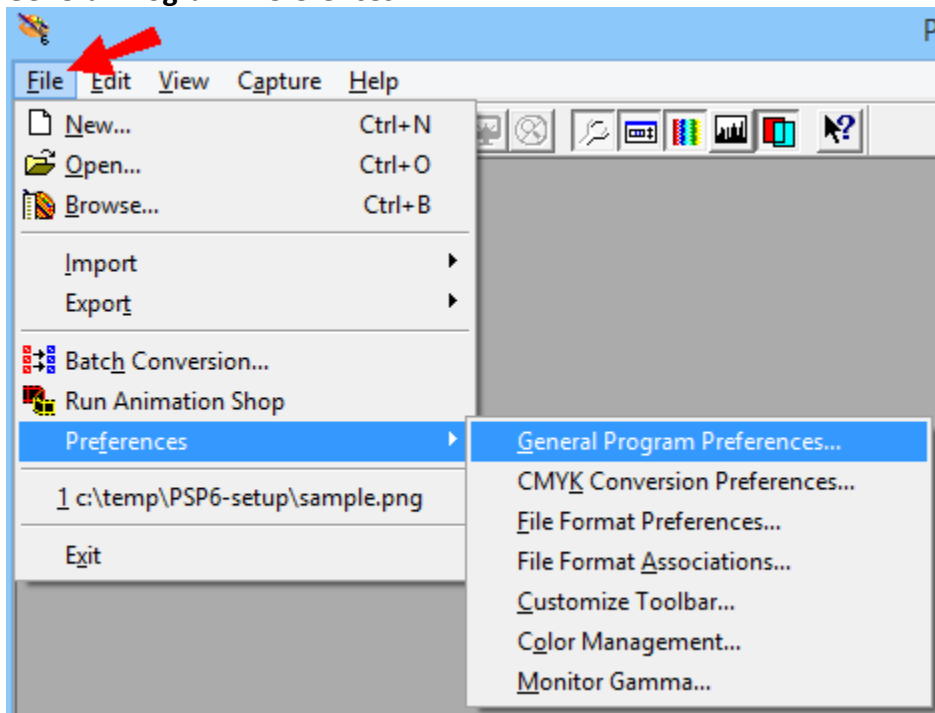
File Edit View Capture Help

New... Ctrl+N
Open... Ctrl+O
Browse... Ctrl+B
Import
Export
Batch Conversion...
Run Animation Shop
Preferences
1 c:\temp\PSP6-setup\sample.png
Exit

General Program Preferences...
CMYK Conversion Preferences...
File Format Preferences...
File Format Associations...
Customize Toolbar...
Color Management...
Monitor Gamma...